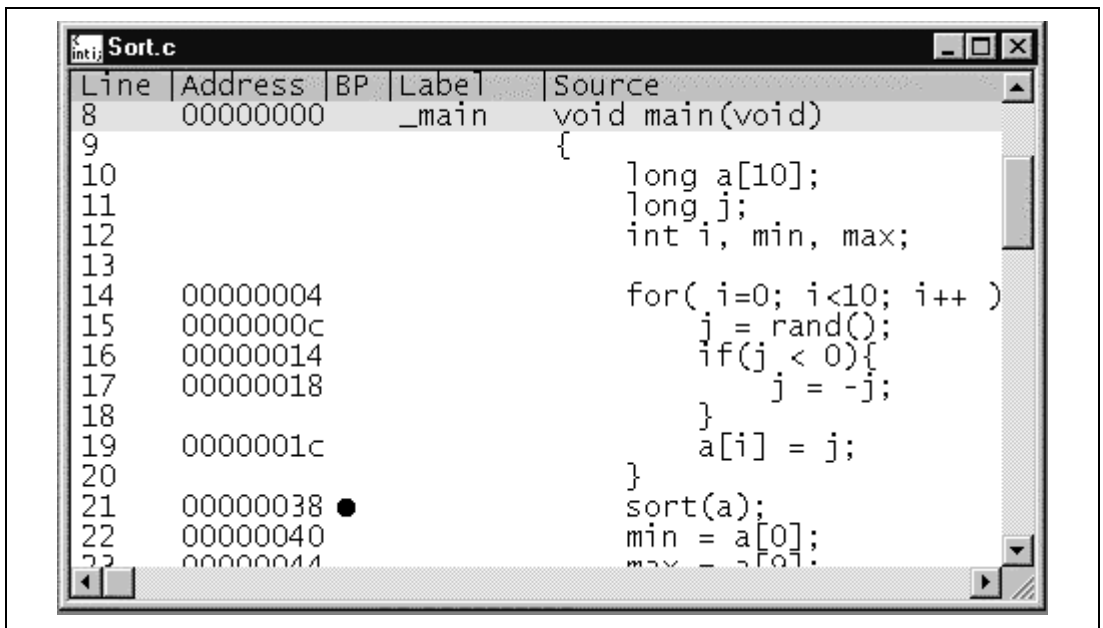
Sort.c

| Line | Address | BP | Label | Source |
|---|---|---|---|---|
| 8 | 00000000 | | _main | void main(void) |
| 9 | | | | { |
| 10 | | | | long a[10]; |
| 11 | | | | long j; |
| 12 | | | | int i, min, max; |
| 13 | | | | |
| 14 | 00000004 | | | for( i=0; i<10; i++ ) |
| 15 | 0000000c | | | j = rand(); |
| 16 | 00000014 | | | if(j < 0){ |
| 17 | 00000018 | | | j = -j; |
| 18 | | | | } |
| 19 | 0000001c | | | a[i] = j; |
| 20 | | | | } |
| 21 | 00000038 | ● | | sort(a); |
| 22 | 00000040 | | | min = a[0]; |
| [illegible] | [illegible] | | | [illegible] |